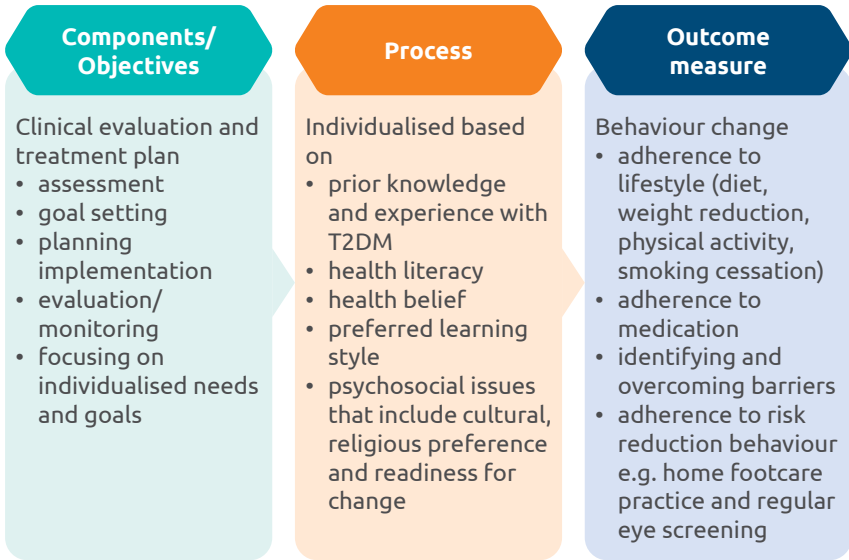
Components/ Objectives

Clinical evaluation and treatment plan
• assessment
• goal setting
• planning implementation
• evaluation/ monitoring
• focusing on individualised needs and goals

Process

Individualised based on
• prior knowledge and experience with T2DM
• health literacy
• health belief
• preferred learning style
• psychosocial issues that include cultural, religious preference and readiness for change

Outcome measure

Behaviour change
• adherence to lifestyle (diet, weight reduction, physical activity, smoking cessation)
• adherence to medication
• identifying and overcoming barriers
• adherence to risk reduction behaviour e.g. home footcare practice and regular eye screening